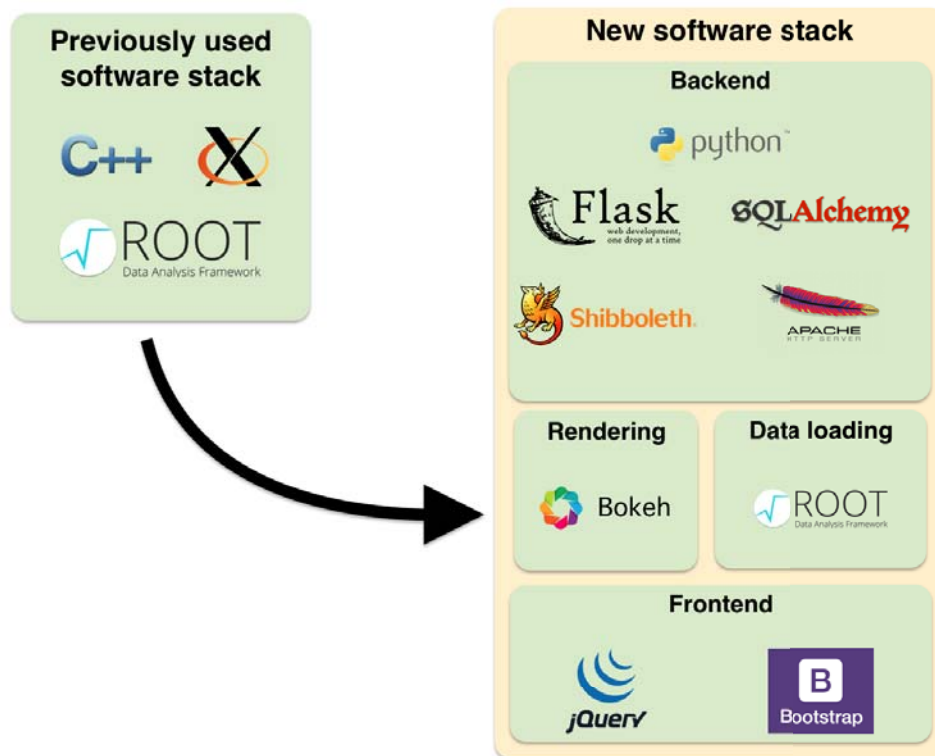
Previously used software stack

C++

ROOT
Data Analysis Framework

New software stack

Backend

python™

Flask
web development, one drop at a time

SQLAlchemy

Shibboleth.

APACHE
HTTP SERVER

Rendering

Bokeh

Data loading

ROOT
Data Analysis Framework

Frontend

jQuery

B
Bootstrap